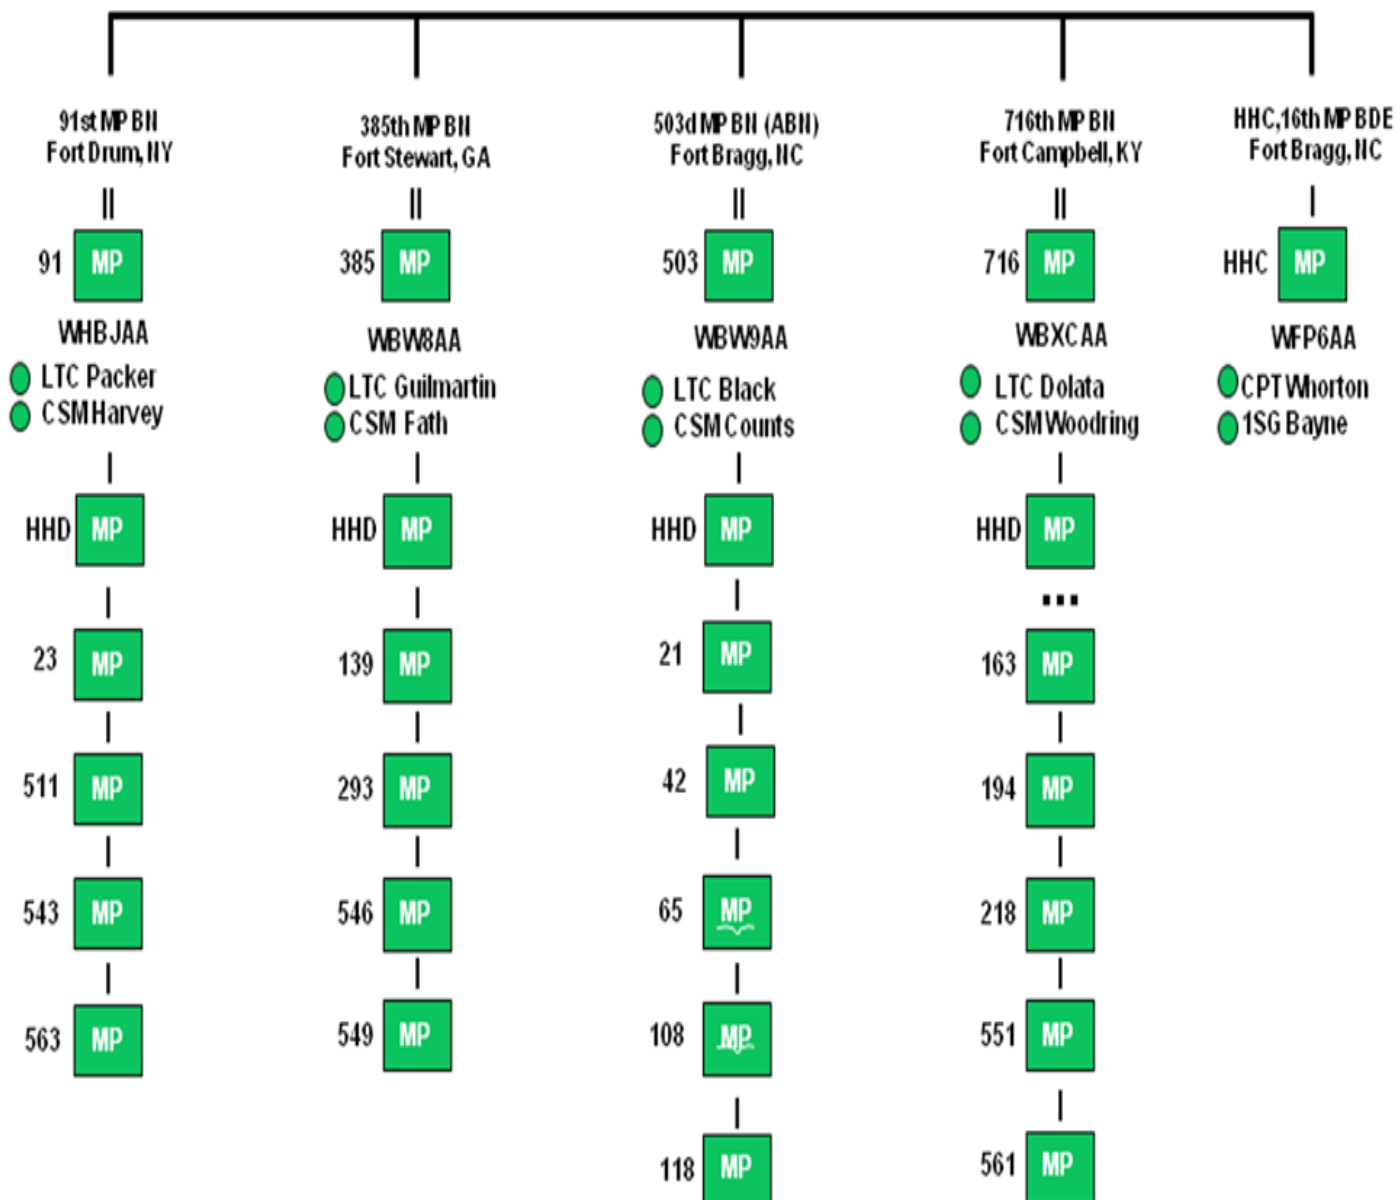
91st MP BN
Fort Drum, NY

II

91 MP

WHBJAA

LTC Packer
CSM Harvey

HHD MP

23 MP

511 MP

543 MP

563 MP

385th MP BN
Fort Stewart, GA

II

385 MP

WBW8AA

LTC Guilmartin
CSM Fath

HHD MP

139 MP

293 MP

546 MP

549 MP

503d MP BN (ABN)
Fort Bragg, NC

II

503 MP

WBW9AA

LTC Black
CSM Counts

HHD MP

21 MP

42 MP

65 MP

108 MP

118 MP

716th MP BN
Fort Campbell, KY

II

716 MP

WBXCAA

LTC Dolata
CSM Woodring

HHD MP

...

163 MP

194 MP

218 MP

551 MP

561 MP

HHC, 16th MP BDE
Fort Bragg, NC

HHC MP

WFP6AA

CPT Whorton
1SG Bayne